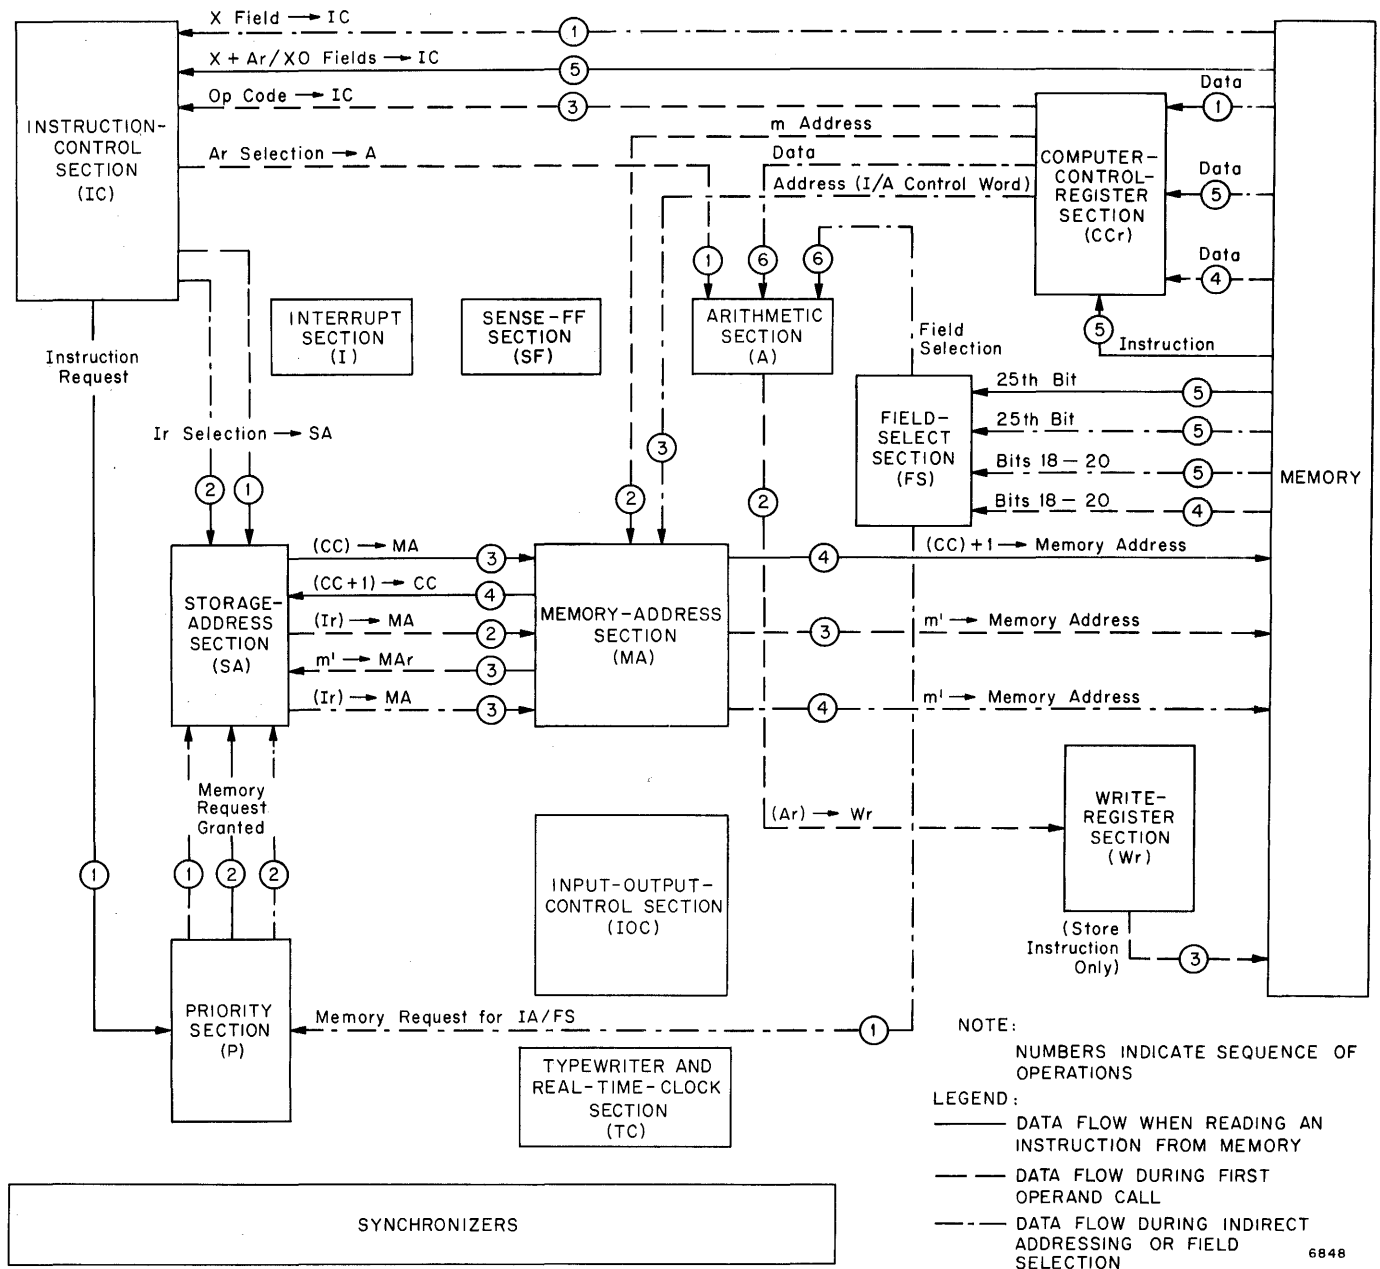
X Field → IC
1
X + Ar/XO Fields → IC
5
Op Code → IC
3
Data
1
INSTRUCTION-CONTROL SECTION (IC)
m Address
Ar Selection → A
Data
COMPUTER-CONTROL-REGISTER SECTION (CCr)
Data
5
Address (I/A Control Word)
Data
4
1
6
6
INTERRUPT SECTION (I)
SENSE-FF SECTION (SF)
ARITHMETIC SECTION (A)
5
Instruction
Instruction Request
Field Selection
25th Bit
5
FIELD-SELECT SECTION (FS)
25th Bit
5
Ir Selection → SA
3
Bits 18 – 20
5
MEMORY
2
1
2
2
Bits 18 – 20
4
(CC) → MA
3
4
(CC) + 1 → Memory Address
STORAGE-ADDRESS SECTION (SA)
(CC+1) → CC
4
MEMORY-ADDRESS SECTION (MA)
(Ir) → MA
2
3
m' → Memory Address
m' → MAr
3
(Ir) → MA
3
4
m' → Memory Address
Memory Request Granted
WRITE-REGISTER SECTION (Wr)
(Ar) → Wr
1
1
2
2
INPUT-OUTPUT-CONTROL SECTION (IOC)
(Store Instruction Only)
3
PRIORITY SECTION (P)
Memory Request for IA/FS
1
NOTE:
NUMBERS INDICATE SEQUENCE OF OPERATIONS
TYPEWRITER AND REAL-TIME-CLOCK SECTION (TC)
LEGEND:
DATA FLOW WHEN READING AN INSTRUCTION FROM MEMORY
DATA FLOW DURING FIRST OPERAND CALL
SYNCHRONIZERS
DATA FLOW DURING INDIRECT ADDRESSING OR FIELD SELECTION
6848